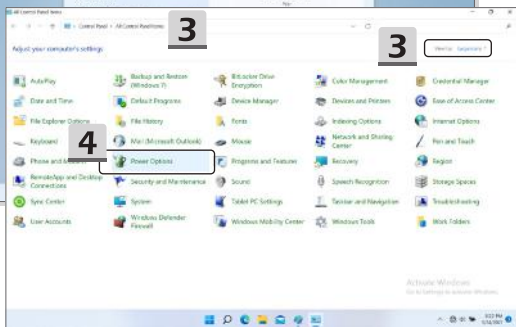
All Control Panel Items

Control Panel › All Control Panel Items

3

Adjust your computer's settings

3

View by: Large icons

AutoPlay
Backup and Restore (Windows 7)
BitLocker Drive Encryption
Color Management
Credential Manager
Date and Time
Default Programs
Device Manager
Devices and Printers
Ease of Access Center
File Explorer Options
File History
Fonts
Indexing Options
Internet Options
Keyboard
4
Mail (Microsoft Outlook)
Mouse
Network and Sharing Center
Pen and Touch
Phone and Modem
Power Options
Programs and Features
Recovery
Region
RemoteApp and Desktop Connections
Security and Maintenance
Sound
Speech Recognition
Storage Spaces
Sync Center
System
Tablet PC Settings
Taskbar and Navigation
Troubleshooting
User Accounts
Windows Defender Firewall
Windows Mobility Center
Windows Tools
Work Folders

Activate Windows
Go to Settings to activate Windows.

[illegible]